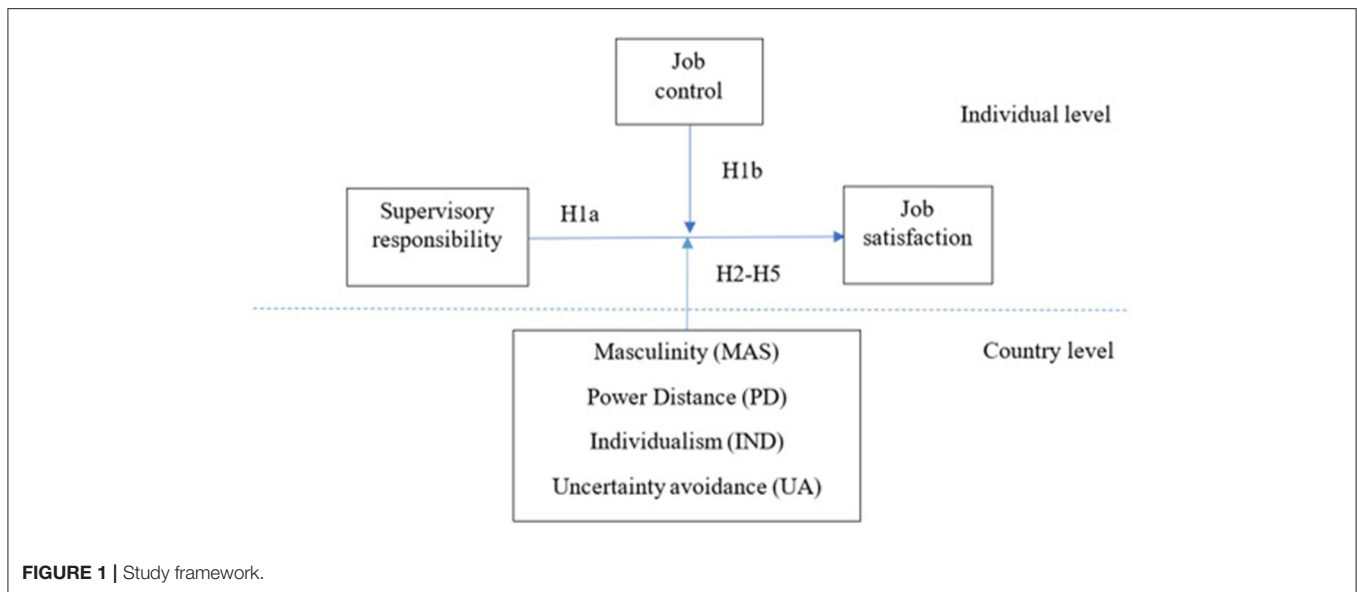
Job control

Individual level

H1b

Supervisory responsibility

H1a

Job satisfaction

H2-H5

Masculinity (MAS)
Power Distance (PD)
Individualism (IND)
Uncertainty avoidance (UA)

Country level

FIGURE 1 | Study framework.